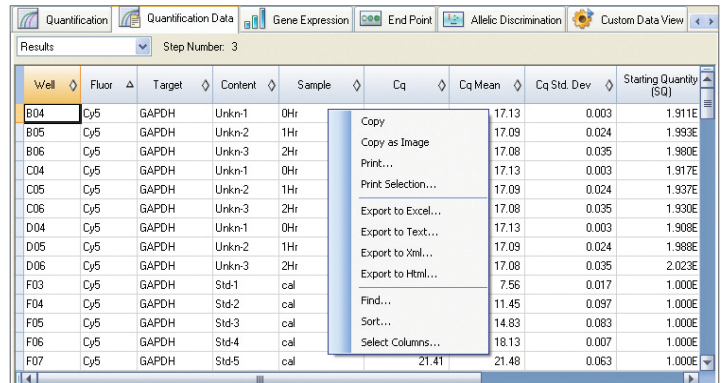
Quantification | Quantification Data | Gene Expression | End Point | Allelic Discrimination | Custom Data View

Results | Step Number: 3

| Well | Fluor | Target | Content | Sample | Cq | Cq Mean | Cq Std. Dev | Starting Quantity (SQ) |
|---|---|---|---|---|---|---|---|---|
| B04 | Cy5 | GAPDH | Unkn-1 | 0Hr | | 17.13 | 0.003 | 1.911E |
| B05 | Cy5 | GAPDH | Unkn-2 | 1Hr | | 17.09 | 0.024 | 1.993E |
| B06 | Cy5 | GAPDH | Unkn-3 | 2Hr | | 17.08 | 0.035 | 1.980E |
| C04 | Cy5 | GAPDH | Unkn-1 | 0Hr | | 17.13 | 0.003 | 1.917E |
| C05 | Cy5 | GAPDH | Unkn-2 | 1Hr | | 17.09 | 0.024 | 1.937E |
| C06 | Cy5 | GAPDH | Unkn-3 | 2Hr | | 17.08 | 0.035 | 1.930E |
| D04 | Cy5 | GAPDH | Unkn-1 | 0Hr | | 17.13 | 0.003 | 1.908E |
| D05 | Cy5 | GAPDH | Unkn-2 | 1Hr | | 17.09 | 0.024 | 1.988E |
| D06 | Cy5 | GAPDH | Unkn-3 | 2Hr | | 17.08 | 0.035 | 2.023E |
| F03 | Cy5 | GAPDH | Std-1 | cal | | 7.56 | 0.017 | 1.000E |
| F04 | Cy5 | GAPDH | Std-2 | cal | | 11.45 | 0.097 | 1.000E |
| F05 | Cy5 | GAPDH | Std-3 | cal | | 14.83 | 0.083 | 1.000E |
| F06 | Cy5 | GAPDH | Std-4 | cal | | 18.13 | 0.007 | 1.000E |
| F07 | Cy5 | GAPDH | Std-5 | cal | 21.41 | 21.48 | 0.063 | 1.000E |

Copy
Copy as Image
Print...
Print Selection...
Export to Excel...
Export to Text...
Export to Xml...
Export to Html...
Find...
Sort...
Select Columns...